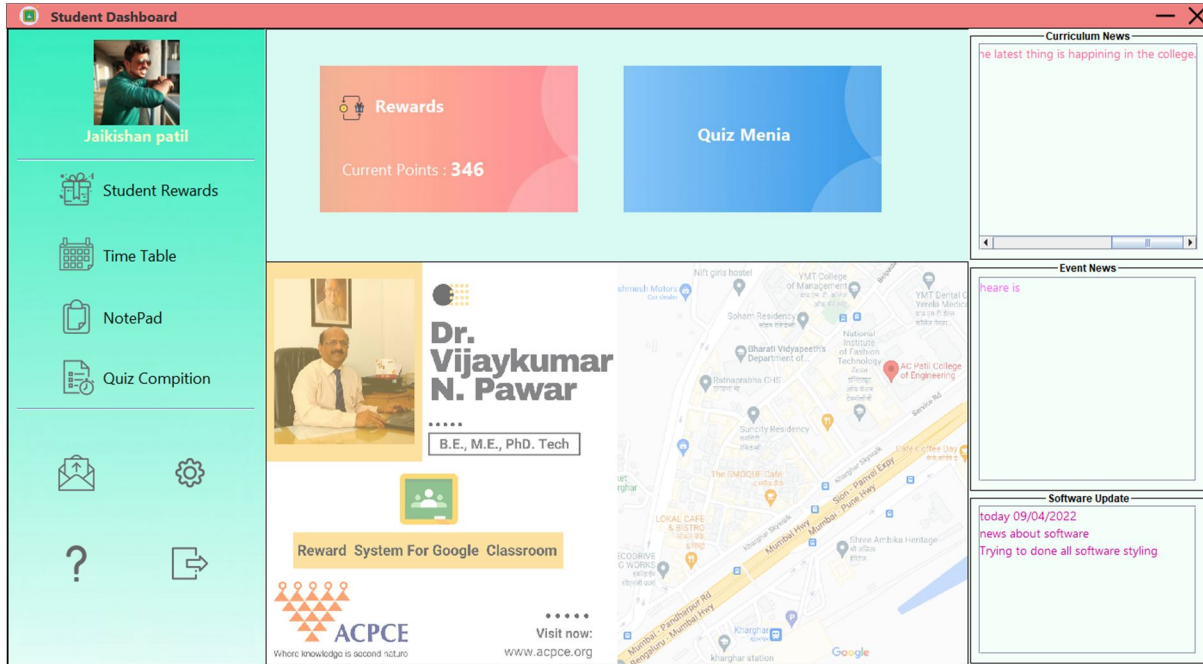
Student Dashboard

Jaikishan patil

Student Rewards

Time Table

NotePad

Quiz Compition

?

Rewards

Current Points : 346

Quiz Menia

Dr. Vijaykumar N. Pawar

B.E., M.E., PhD. Tech

Reward System For Google Classroom

ACPCE

Where knowledge is second nature

Visit now:

www.acpce.org

Nift girls hostel

YMT College of Management

Soham Residency

Bharati Vidyapeeth's Department of...

National Institute of Fashion Technology

AC Patil College of Engineering

Ratnapradha CHS

Suncity Residency

The SMOQUE Cafe

LOKAL CAFE & BISTRO

Shree Ambika Heritage

Sion - Panvel Expy

Mumbai - Pune Hwy

Mumbai Hwy

Kharghar station

Google

Curriculum News

he latest thing is happining in the college.

Event News

heare is

Software Update

today 09/04/2022
news about software
Trying to done all software styling